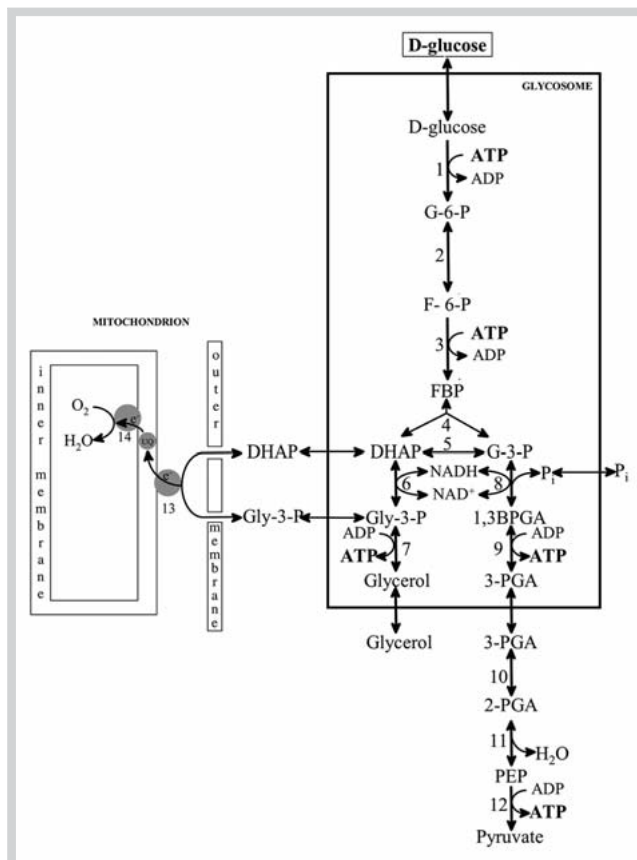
D-glucose

GLYCOSOME

D-glucose

1 ATP ADP

G-6-P

2

F- 6-P

3 ATP ADP

FBP

4

5

MITOCHONDRION

inner membrane

outer membrane

$O_2$

$e^-$

14

$H_2O$

UQ

$e^-$

13

DHAP

DHAP

G-3-P

NADH

6

8

$NAD^+$

$P_i$

$P_i$

Gly-3-P

Gly-3-P

1,3BPGA

ADP

7

ATP

ADP

9

ATP

Glycerol

3-PGA

Glycerol

3-PGA

10

2-PGA

11

$H_2O$

PEP

ADP

12

ATP

Pyruvate